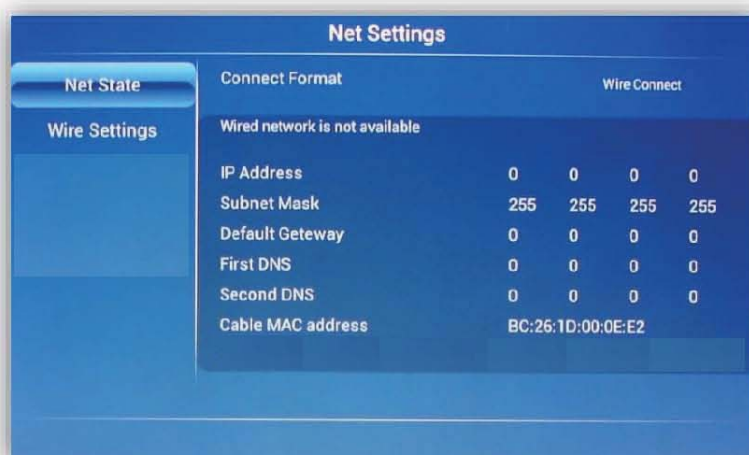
Net Settings

Net State

Wire Settings

Connect Format Wire Connect

Wired network is not available

| | | | | |
|---|---|---|---|---|
| IP Address | 0 | 0 | 0 | 0 |
| Subnet Mask | 255 | 255 | 255 | 255 |
| Default Geteway | 0 | 0 | 0 | 0 |
| First DNS | 0 | 0 | 0 | 0 |
| Second DNS | 0 | 0 | 0 | 0 |
| Cable MAC address | BC:26:1D:00:0E:E2 | | | |